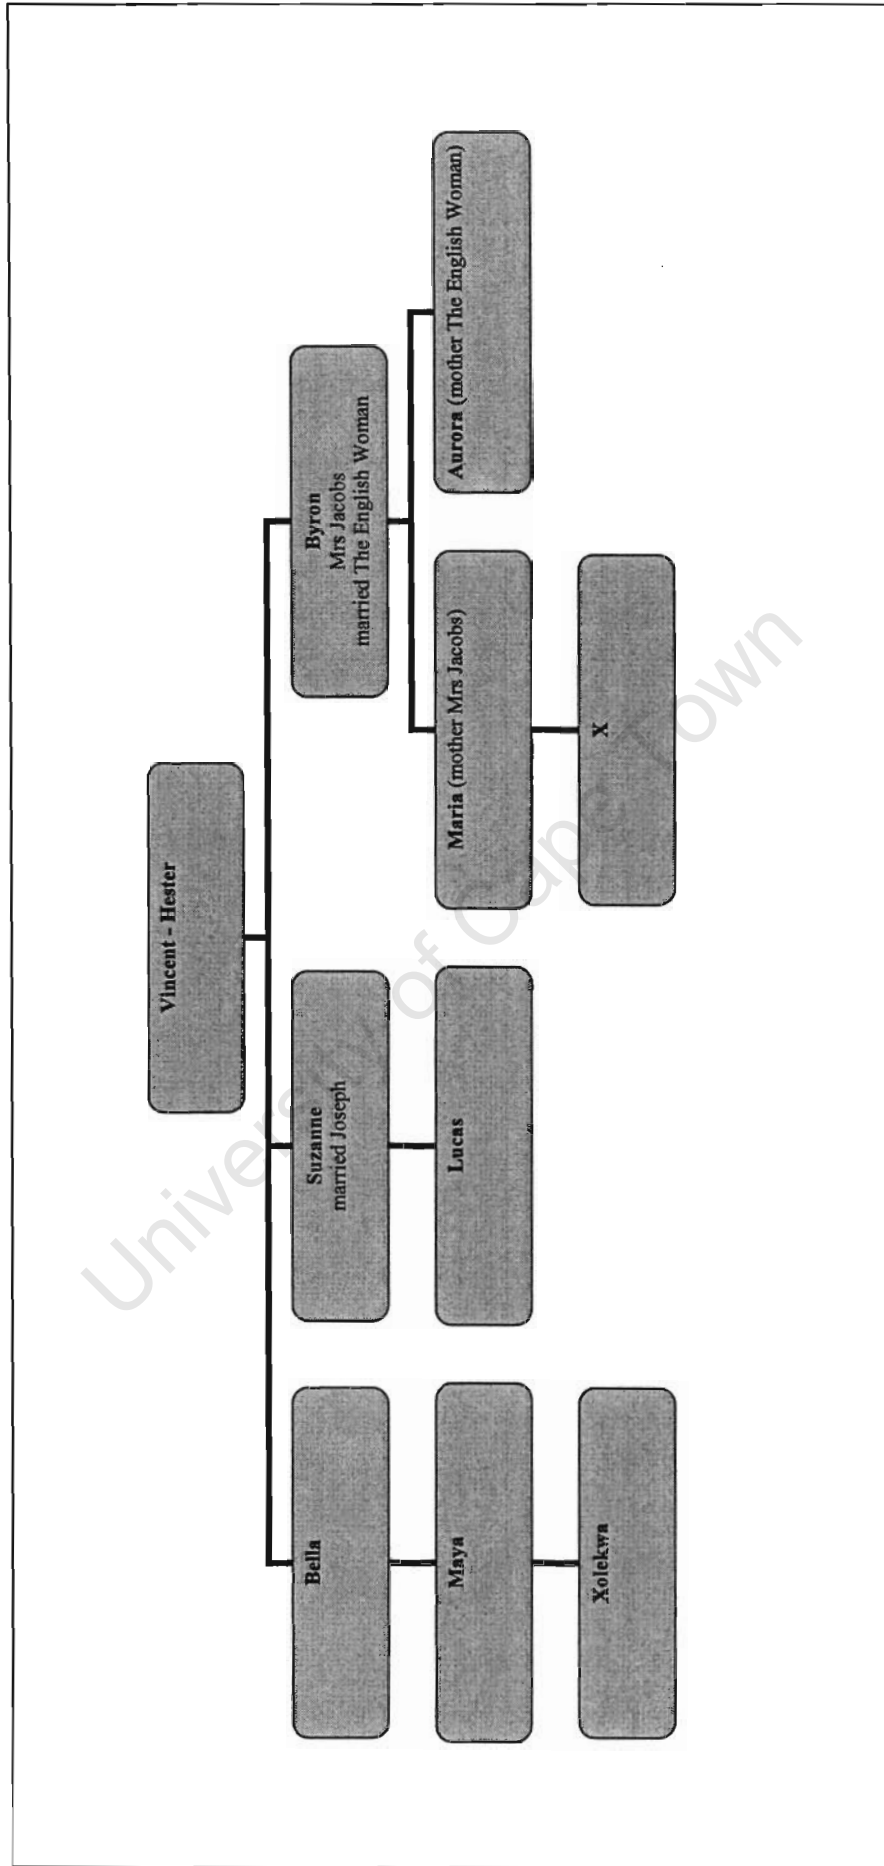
Vincent - Hester

Bella

Maya

Xolekwa

Suzanne
married Joseph

Lucas

Byron
Mrs Jacobs
married The English Woman

Maria (mother Mrs Jacobs)

X

Aurora (mother The English Woman)

University of Cape Town